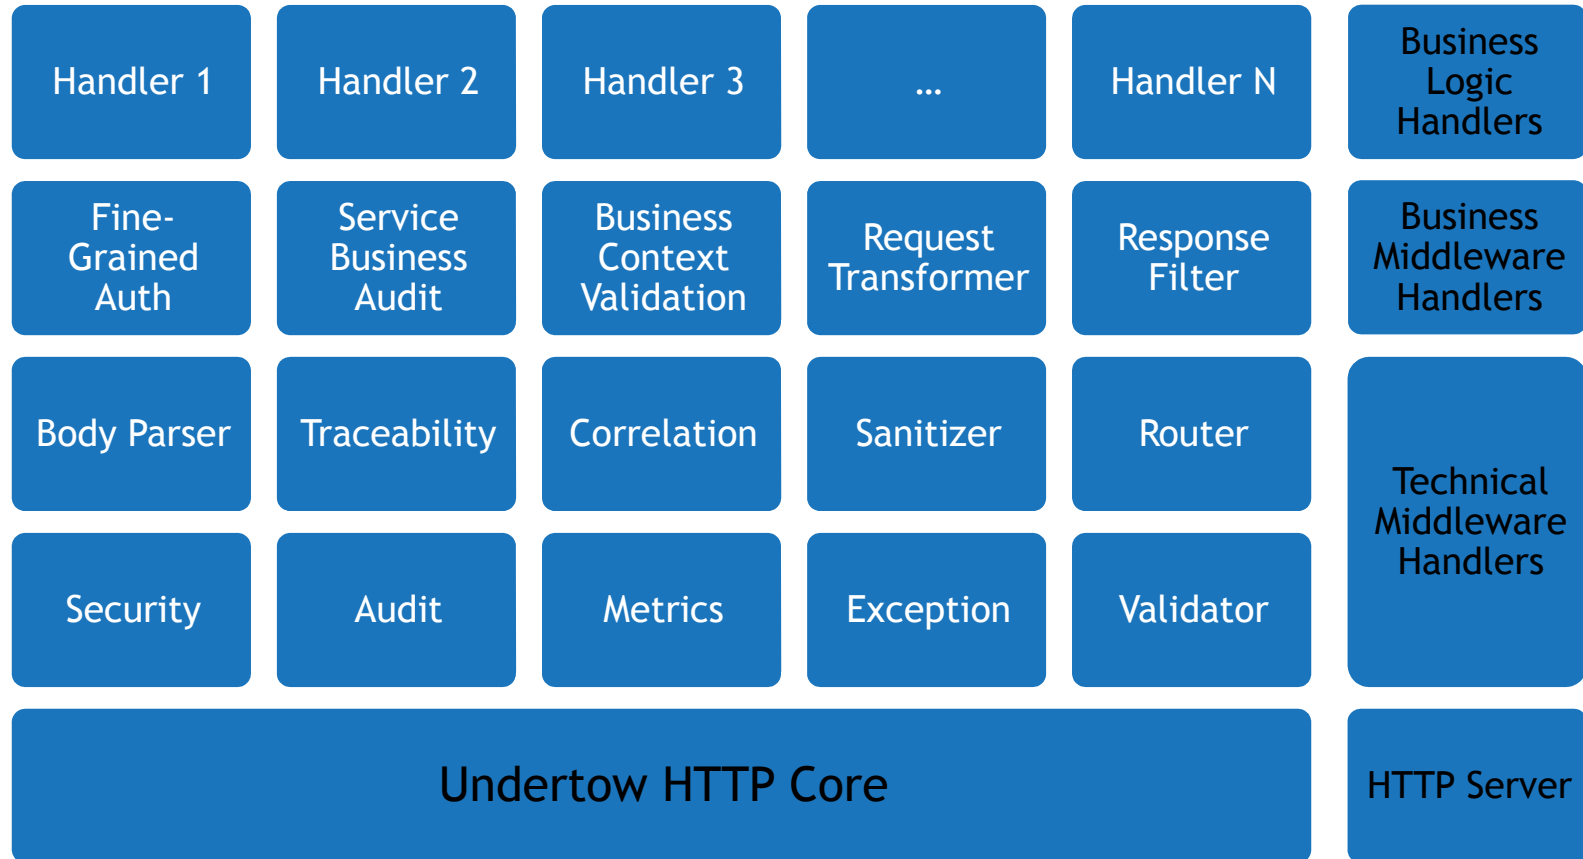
Handler 1

Handler 2

Handler 3

...

Handler N

Business Logic Handlers

Fine-Grained Auth

Service Business Audit

Business Context Validation

Request Transformer

Response Filter

Business Middleware Handlers

Body Parser

Traceability

Correlation

Sanitizer

Router

Security

Audit

Metrics

Exception

Validator

Technical Middleware Handlers

Undertow HTTP Core

HTTP Server